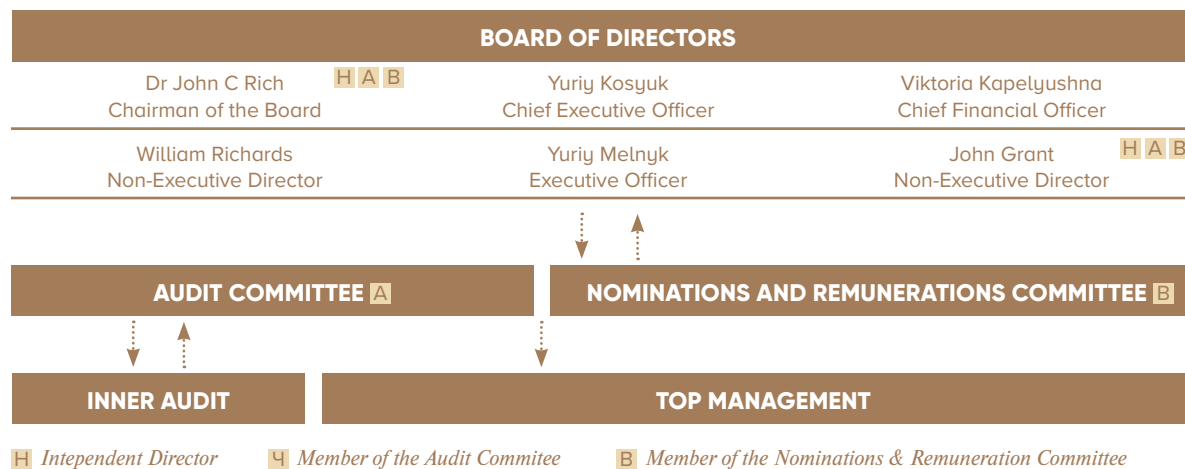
BOARD OF DIRECTORS

Dr John C Rich H A B
Chairman of the Board

Yuriy Kosyuk
Chief Executive Officer

Viktoria Kapelyushna
Chief Financial Officer

William Richards
Non-Executive Director

Yuriy Melnyk
Executive Officer

John Grant H A B
Non-Executive Director

AUDIT COMMITTEE A

NOMINATIONS AND REMUNERATIONS COMMITTEE B

INNER AUDIT

TOP MANAGEMENT

H Intependent Director Ч Member of the Audit Commitee B Member of the Nominations & Remuneration Commitee